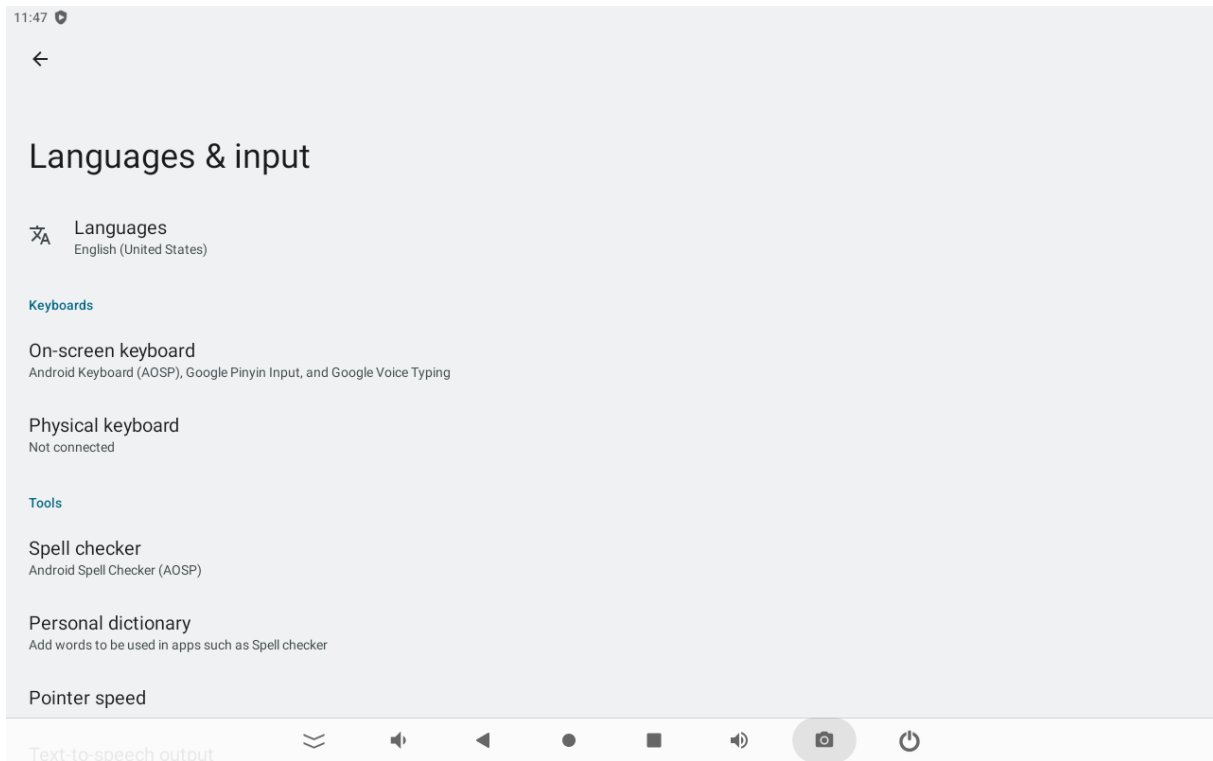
11:47

Languages & input

Languages
English (United States)

Keyboards

On-screen keyboard
Android Keyboard (AOSP), Google Pinyin Input, and Google Voice Typing

Physical keyboard
Not connected

Tools

Spell checker
Android Spell Checker (AOSP)

Personal dictionary
Add words to be used in apps such as Spell checker

Pointer speed

Text-to-speech output